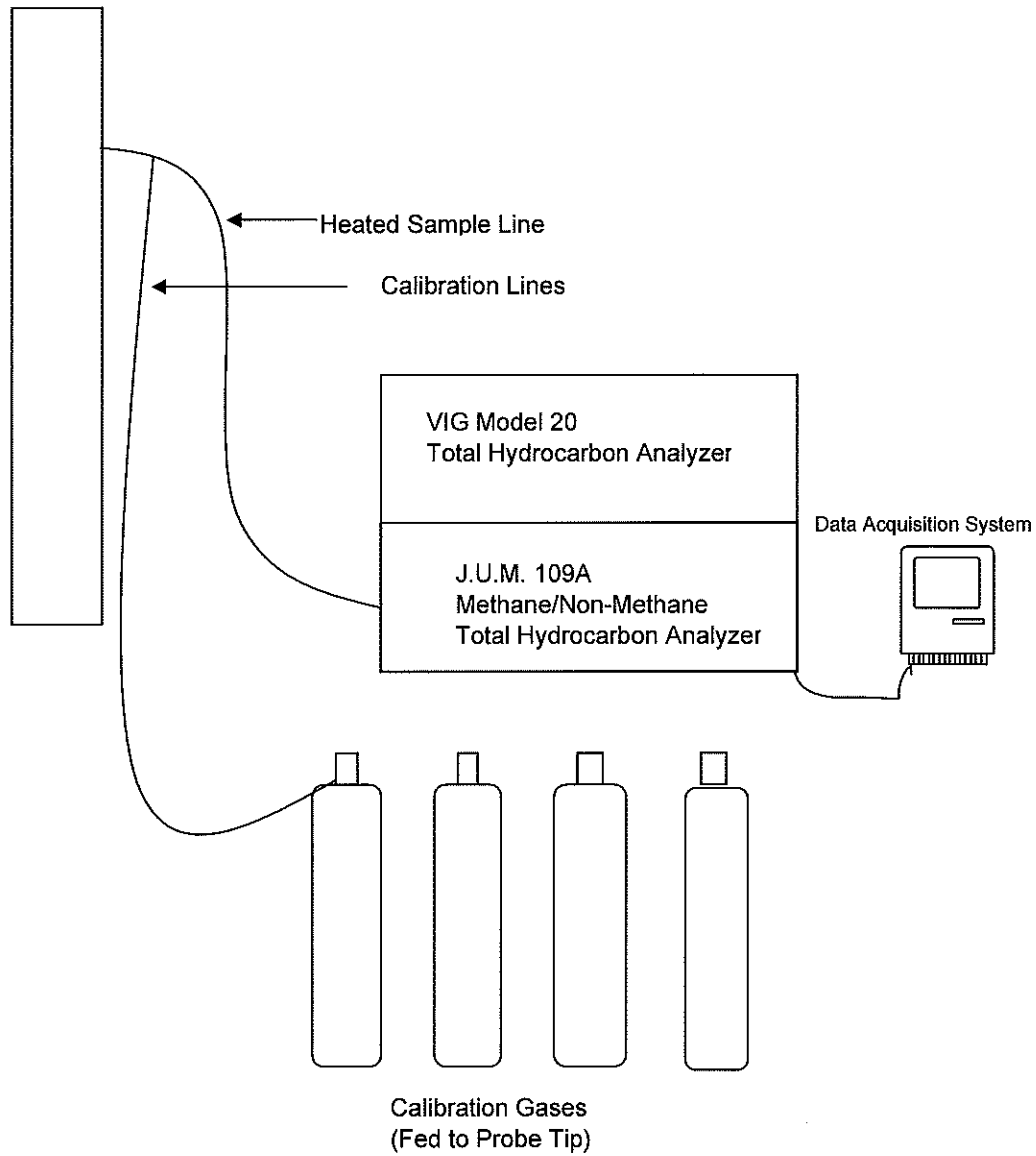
Heated Sample Line

Calibration Lines

VIG Model 20
Total Hydrocarbon Analyzer

Data Acquisition System

J.U.M. 109A
Methane/Non-Methane
Total Hydrocarbon Analyzer

Calibration Gases
(Fed to Probe Tip)